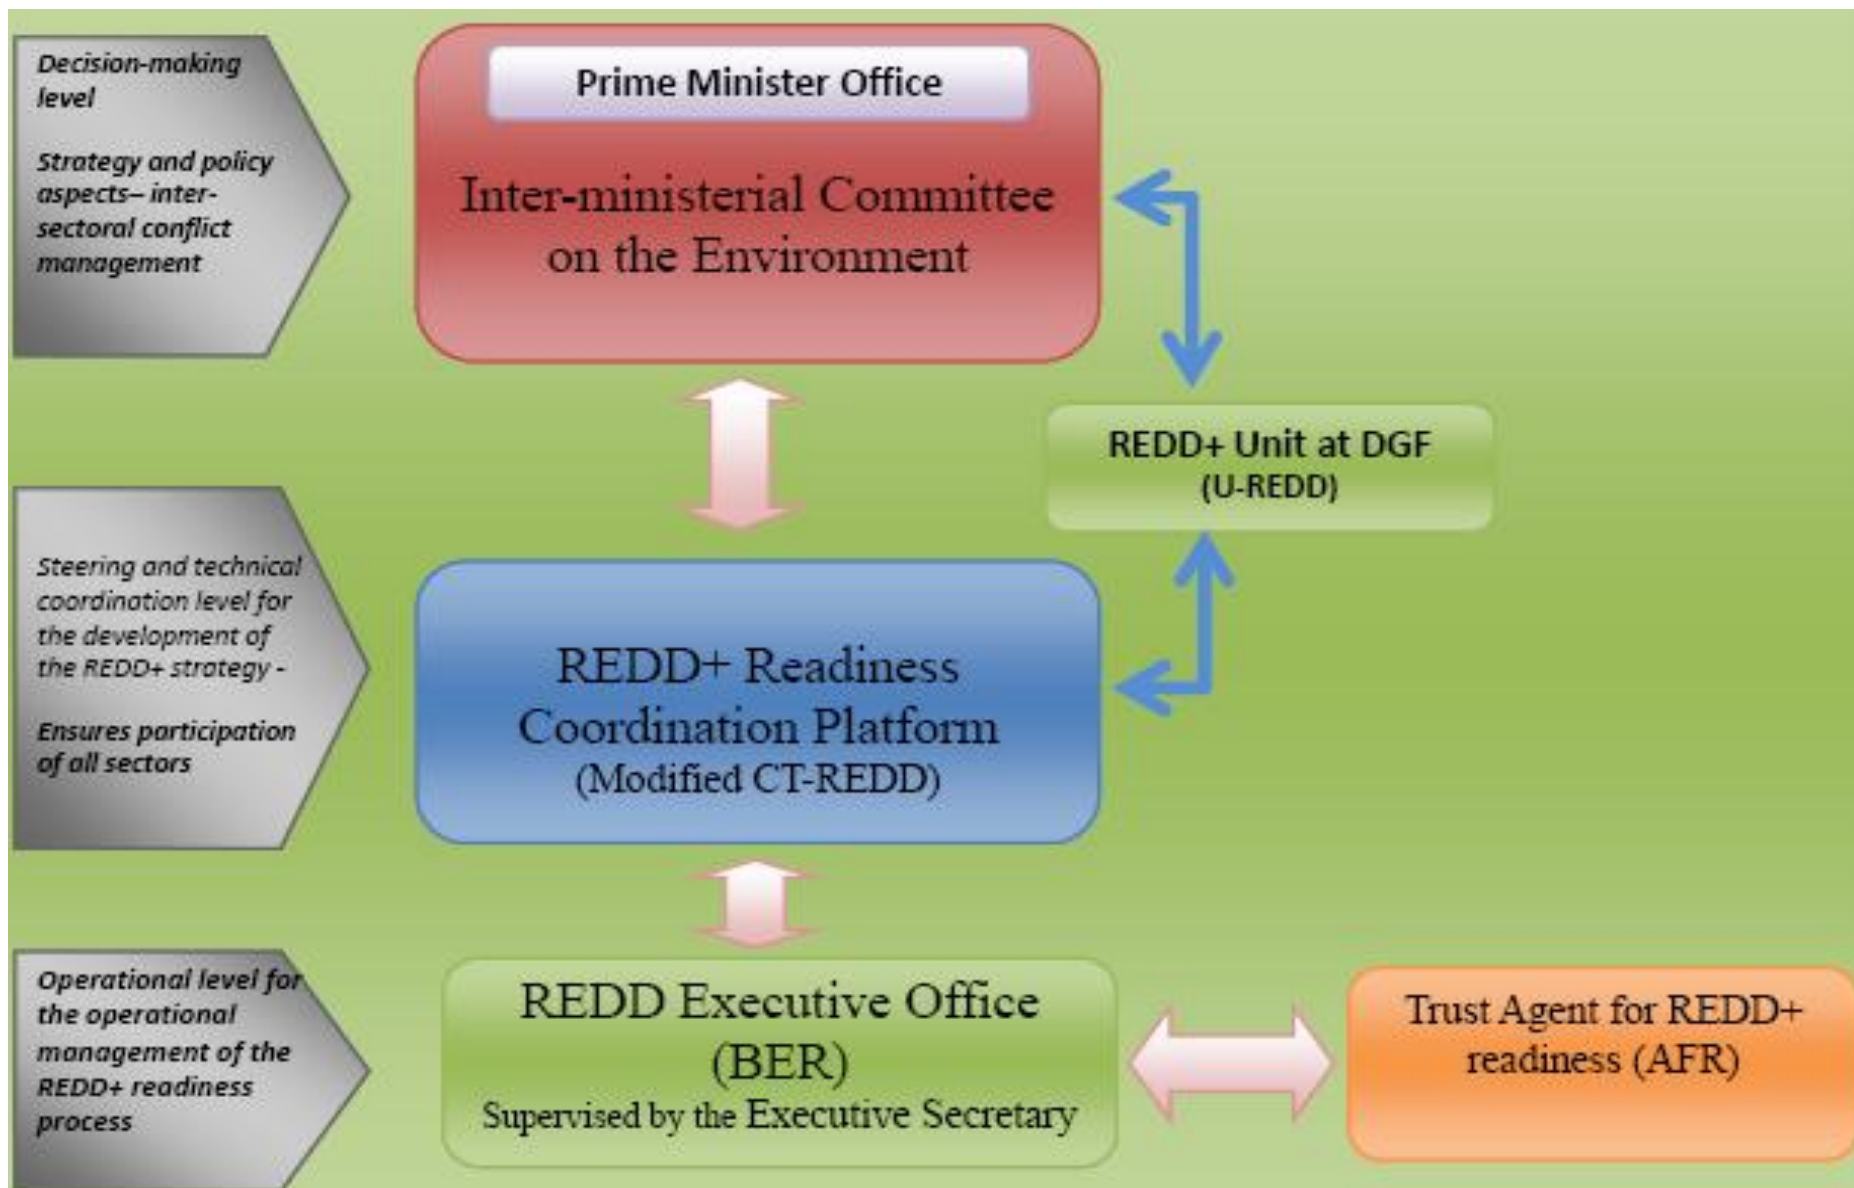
Decision-making level

Strategy and policy aspects– inter-sectoral conflict management

Prime Minister Office

Inter-ministerial Committee on the Environment

REDD+ Unit at DGF
(U-REDD)

Steering and technical coordination level for the development of the REDD+ strategy -

Ensures participation of all sectors

REDD+ Readiness Coordination Platform
(Modified CT-REDD)

Operational level for the operational management of the REDD+ readiness process

REDD Executive Office (BER)
Supervised by the Executive Secretary

Trust Agent for REDD+ readiness (AFR)